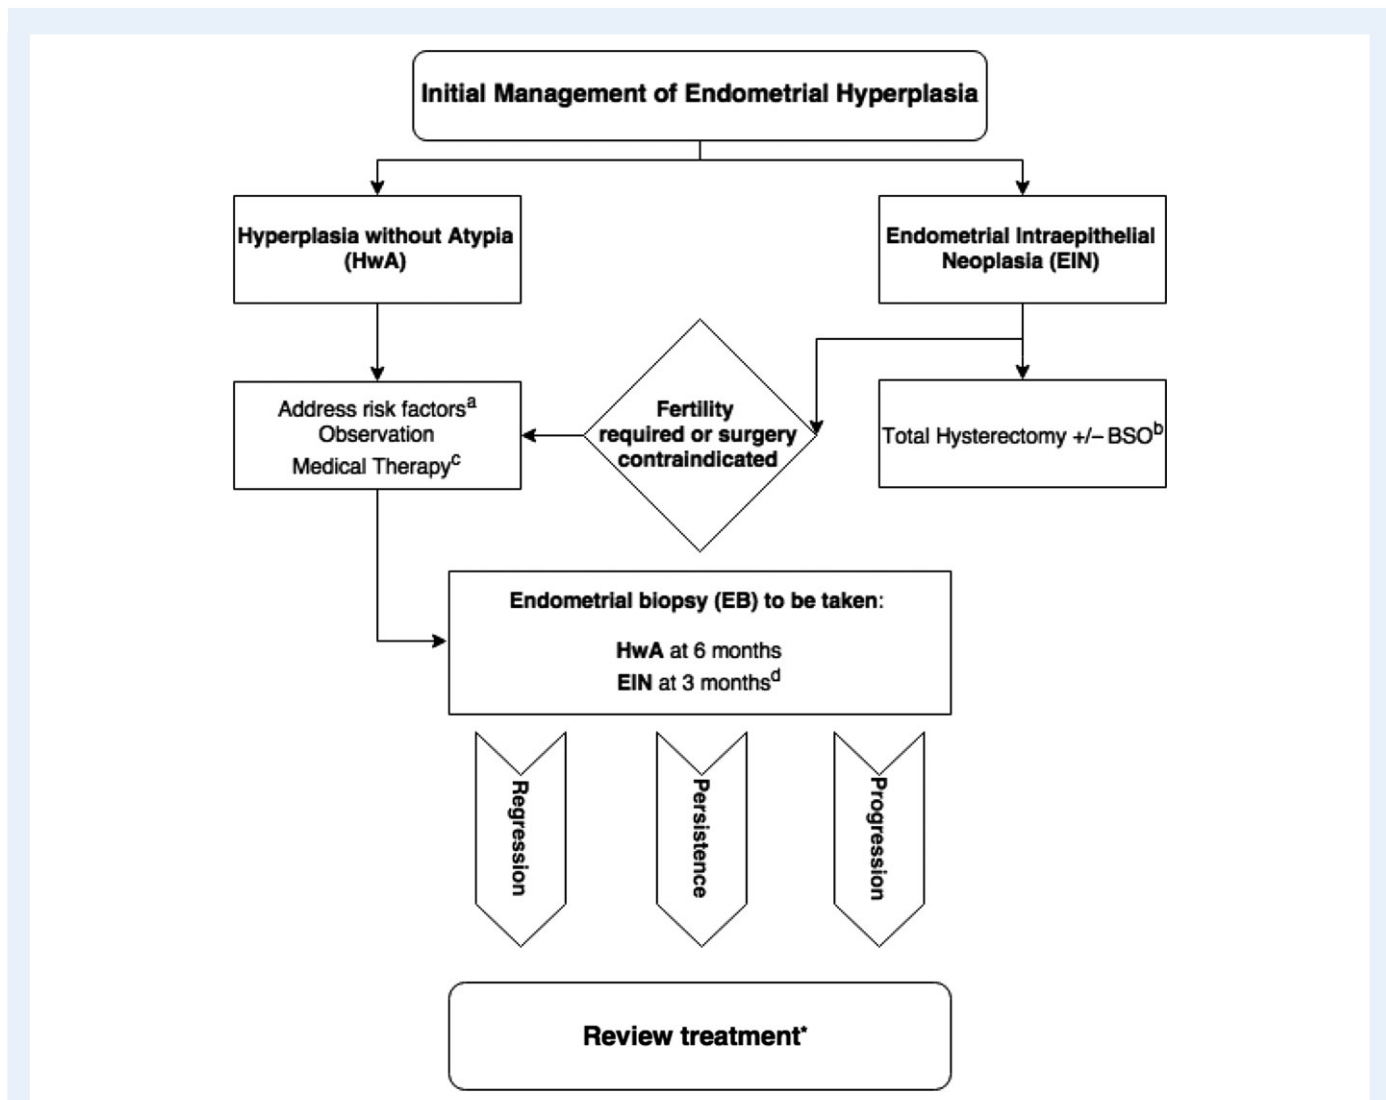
Initial Management of Endometrial Hyperplasia

Hyperplasia without Atypia (HwA)

Endometrial Intraepithelial Neoplasia (EIN)

Address risk factors$^{a}$
Observation
Medical Therapy$^{c}$

Fertility required or surgery contraindicated

Total Hysterectomy +/− BSO$^{b}$

Endometrial biopsy (EB) to be taken:

HwA at 6 months
EIN at 3 months$^{d}$

Regression

Persistence

Progression

Review treatment*